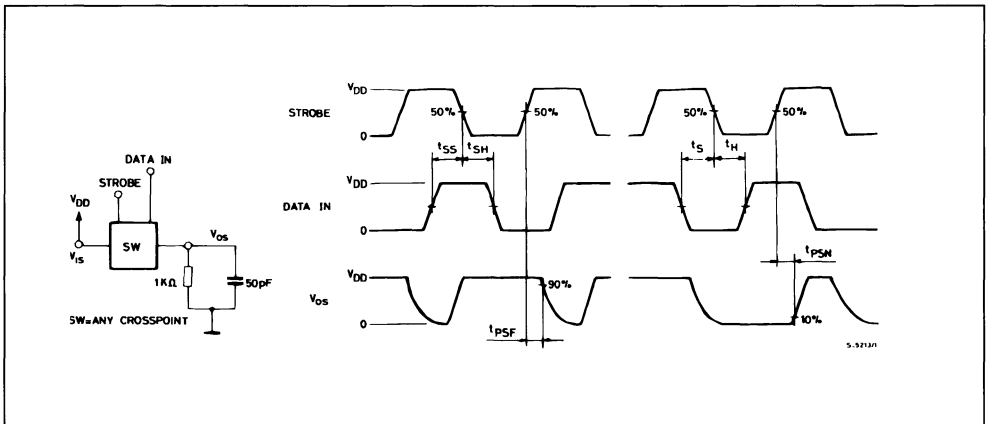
DATA IN

STROBE

$V_{DD}$

$V_{IS}$

SW

$V_{OS}$

1KΩ

50pF

SW=ANY CROSSPOINT

$V_{DD}$

STROBE

0

50%

50%

50%

50%

$t_{SS}$

$t_{SH}$

$t_S$

$t_H$

$V_{DD}$

DATA IN

0

$t_{PSN}$

$V_{DD}$

$V_{OS}$

0

90%

$t_{PSF}$

10%

S-9213/1